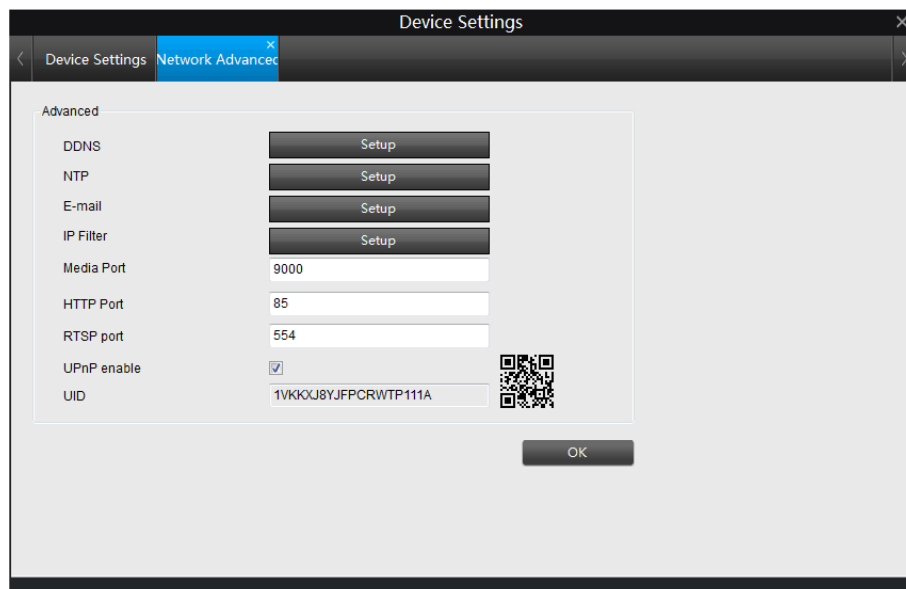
Device Settings

Device Settings | Network Advancec

Advanced

DDNS Setup

NTP Setup

E-mail Setup

IP Filter Setup

Media Port 9000

HTTP Port 85

RTSP port 554

UPnP enable

UID 1VKKXJ8YJFPCRWTP111A

OK